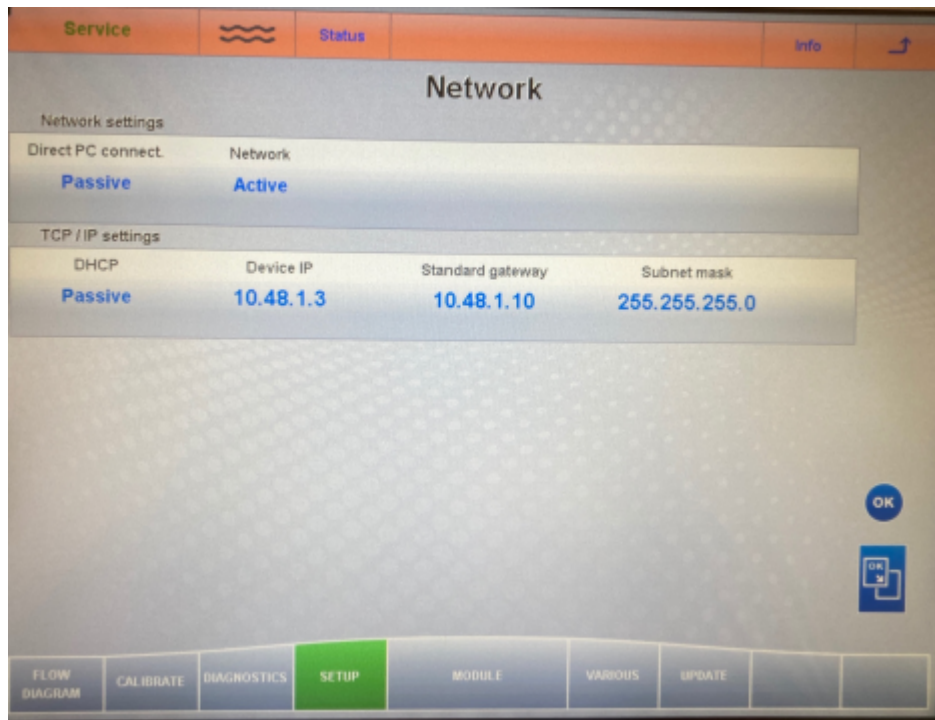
Service

Status

Info

Network

Network settings

Direct PC connect.
Passive

Network
Active

TCP / IP settings

DHCP
Passive

Device IP
10.48.1.3

Standard gateway
10.48.1.10

Subnet mask
255.255.255.0

OK

OK

FLOW DIAGRAM

CALIBRATE

DIAGNOSTICS

SETUP

MODULE

VARIOUS

UPDATE